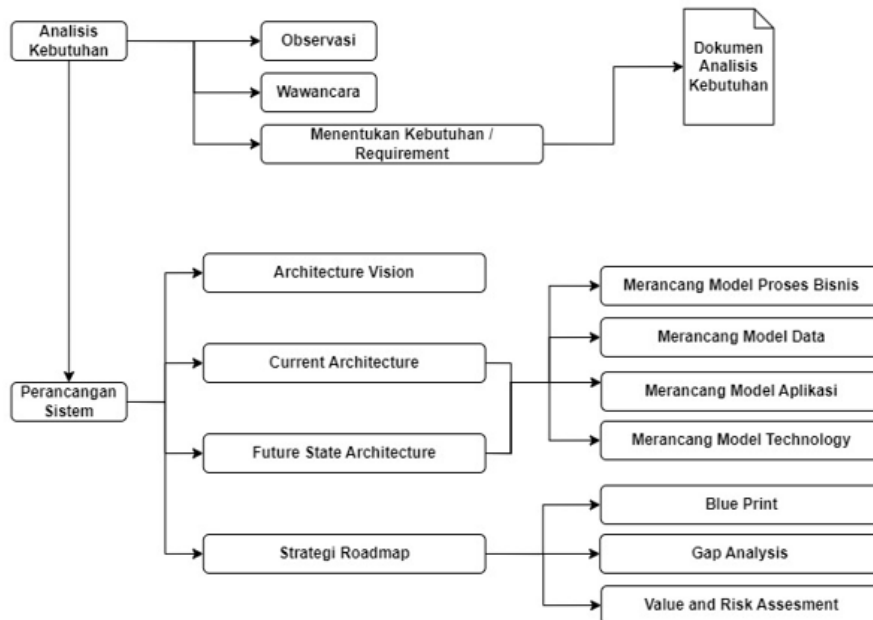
Analisis Kebutuhan

Observasi

Wawancara

Menentukan Kebutuhan / Requirement

Dokumen Analisis Kebutuhan

Perancangan Sistem

Architecture Vision

Current Architecture

Future State Architecture

Strategi Roadmap

Merancang Model Proses Bisnis

Merancang Model Data

Merancang Model Aplikasi

Merancang Model Technology

Blue Print

Gap Analysis

Value and Risk Assesment